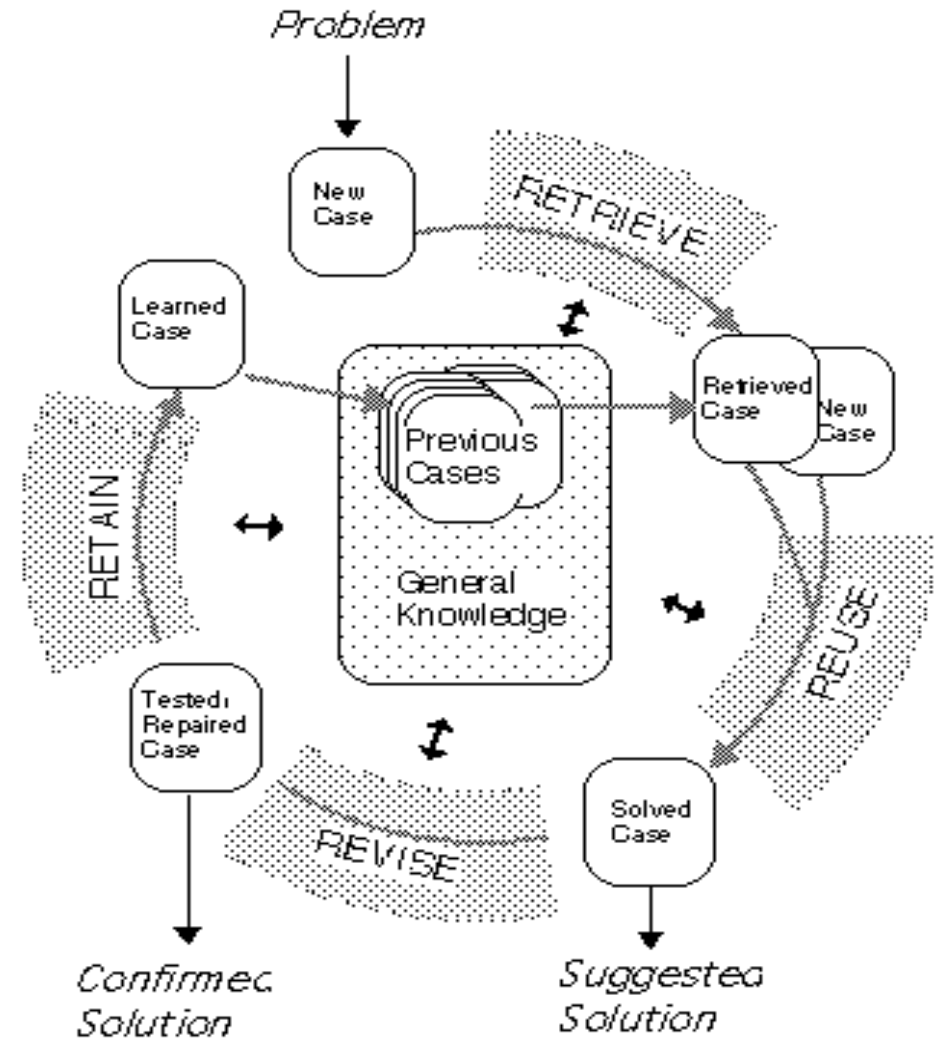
Problem

New Case

RETRIEVE

Learned Case

Previous Cases

General Knowledge

Retrieved Case

New Case

RETAIN

REUSE

Tested, Repaired Case

REVISE

Solved Case

Confirmed Solution

Suggested Solution